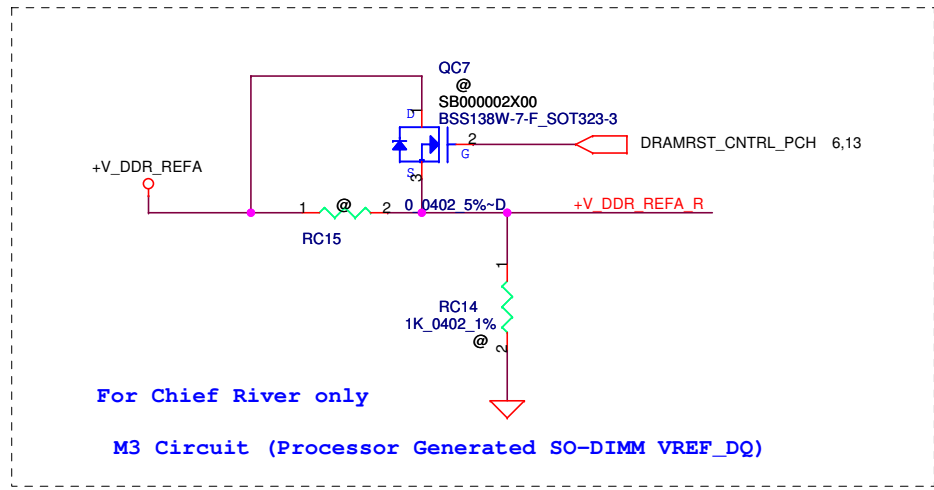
QC7
@
SB000002X00
BSS138W-7-F_SOT323-3

D

2

DRAMRST_CNTRL_PCH 6,13

G

S

3

+V_DDR_REFA

1 @ 2 0_0402_5%~D

+V_DDR_REFA_R

RC15

1

RC14
1K_0402_1%
@

2

For Chief River only

M3 Circuit (Processor Generated SO-DIMM VREF_DQ)